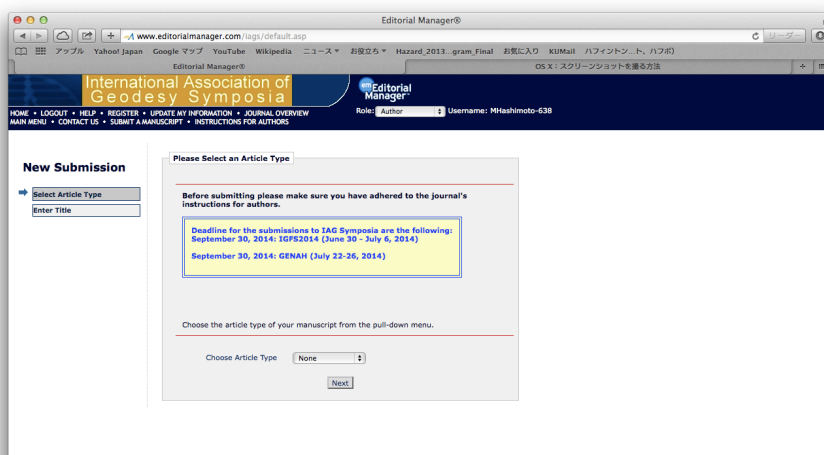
Editorial Manager®

www.editorialmanager.com/iags/default.asp

リーダー

アップル Yahoo! Japan Google マップ YouTube Wikipedia ニュース▾ お役立ち▾ Hazard_2013...gram_Final お気に入り KUMail ハフィントン...ト、ハフポ)

Editorial Manager®

OS X：スクリーンショットを撮る方法

International Association of Geodesy Symposia

Editorial Manager

HOME • LOGOUT • HELP • REGISTER • UPDATE MY INFORMATION • JOURNAL OVERVIEW
MAIN MENU • CONTACT US • SUBMIT A MANUSCRIPT • INSTRUCTIONS FOR AUTHORS

Role: Author Username: MHashimoto-638

New Submission

Select Article Type

Enter Title

Please Select an Article Type

Before submitting please make sure you have adhered to the journal's instructions for authors.

Deadline for the submissions to IAG Symposia are the following:
September 30, 2014: IGFS2014 (June 30 - July 6, 2014)

September 30, 2014: GENAH (July 22-26, 2014)

Choose the article type of your manuscript from the pull-down menu.

Choose Article Type None

Next